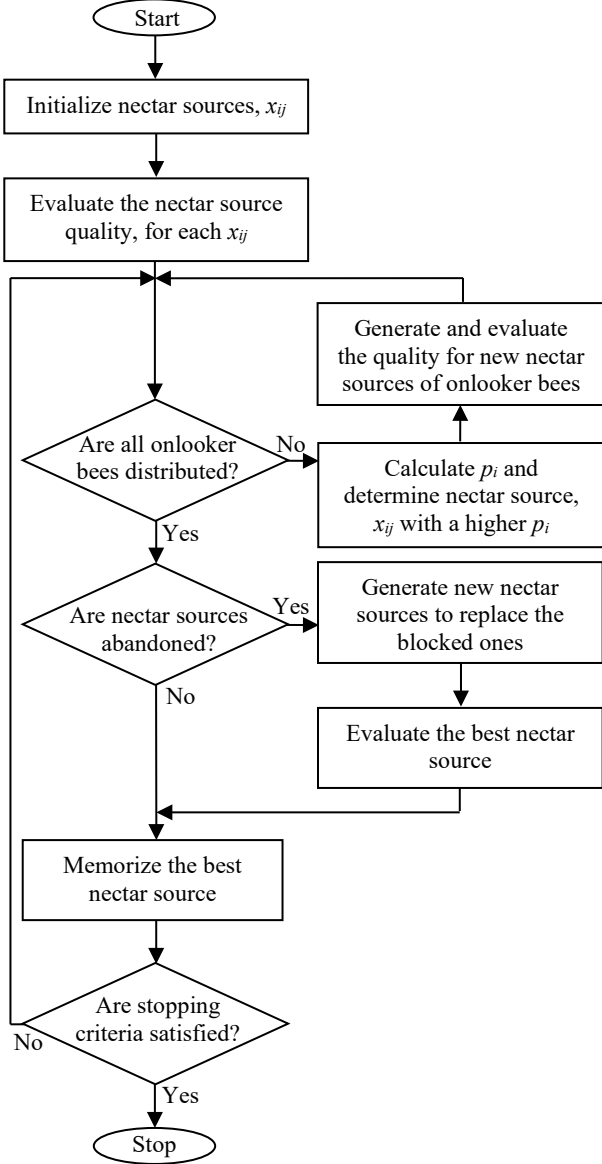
Start

Initialize nectar sources, $x_{ij}$

Evaluate the nectar source quality, for each $x_{ij}$

Generate and evaluate the quality for new nectar sources of onlooker bees

Are all onlooker bees distributed?

No

Calculate $p_i$ and determine nectar source, $x_{ij}$ with a higher $p_i$

Yes

Are nectar sources abandoned?

Yes

Generate new nectar sources to replace the blocked ones

No

Evaluate the best nectar source

Memorize the best nectar source

Are stopping criteria satisfied?

No

Yes

Stop